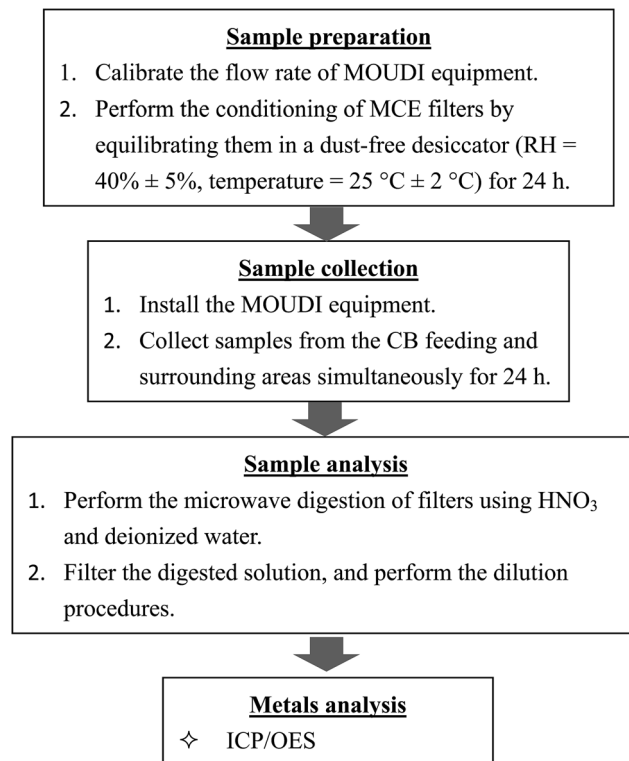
Sample preparation

1. Calibrate the flow rate of MOUDI equipment.
2. Perform the conditioning of MCE filters by equilibrating them in a dust-free desiccator (RH = 40% ± 5%, temperature = 25 °C ± 2 °C) for 24 h.

Sample collection

1. Install the MOUDI equipment.
2. Collect samples from the CB feeding and surrounding areas simultaneously for 24 h.

Sample analysis

1. Perform the microwave digestion of filters using $HNO_3$ and deionized water.
2. Filter the digested solution, and perform the dilution procedures.

Metals analysis

✧ ICP/OES